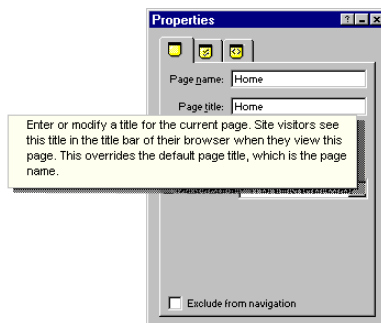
Properties

? _ ×

Page name: Home

Page title: Home

Enter or modify a title for the current page. Site visitors see this title in the title bar of their browser when they view this page. This overrides the default page title, which is the page name.

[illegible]

Exclude from navigation